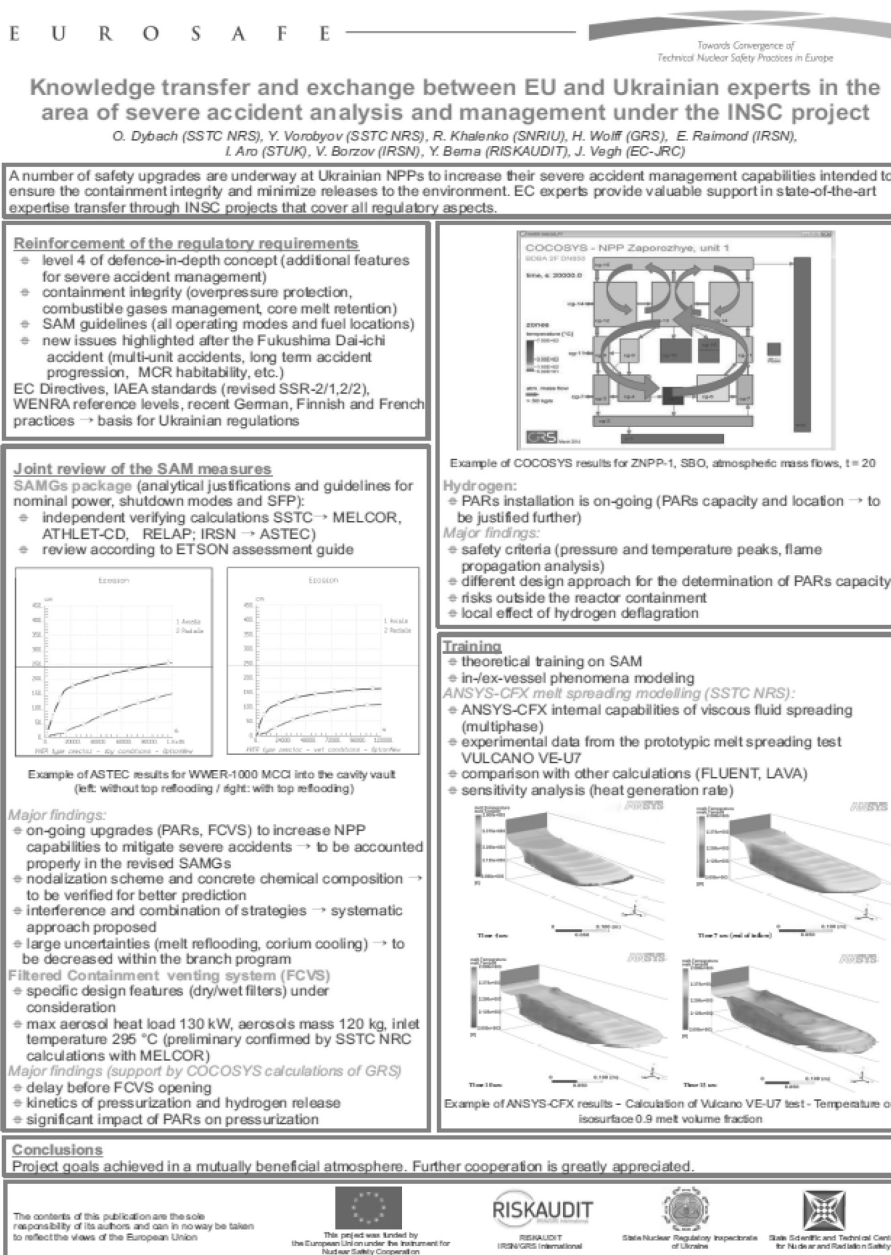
E U R O S A F E

Towards Convergence of Technical Nuclear Safety Practices in Europe

Knowledge transfer and exchange between EU and Ukrainian experts in the area of severe accident analysis and management under the INSC project

O. Dybach (SSTC NRS), Y. Vorobyov (SSTC NRS), R. Khalenko (SNRIU), H. Wolff (GRS), E. Raimond (IRSN), I. Aro (STUK), V. Borzov (IRSN), Y. Berna (RISKAUDIT), J. Vegh (EC-JRC)

A number of safety upgrades are underway at Ukrainian NPPs to increase their severe accident management capabilities intended to ensure the containment integrity and minimize releases to the environment. EC experts provide valuable support in state-of-the-art expertise transfer through INSC projects that cover all regulatory aspects.

Reinforcement of the regulatory requirements
level 4 of defence-in-depth concept (additional features for severe accident management)
containment integrity (overpressure protection, combustible gases management, core melt retention)
SAM guidelines (all operating modes and fuel locations)
new issues highlighted after the Fukushima Dai-ichi accident (multi-unit accidents, long term accident progression, MCR habitability, etc.)
EC Directives, IAEA standards (revised SSR-2/1,2/2), WENRA reference levels, recent German, Finnish and French practices → basis for Ukrainian regulations

Joint review of the SAM measures
SAMGs package (analytical justifications and guidelines for nominal power, shutdown modes and SFP):
independent verifying calculations SSTC→ MELCOR, ATHLET-CD, RELAP; IRSN → ASTEC)
review according to ETSON assessment guide

Erosion
Erosion
1 Axial
2 Radial
1 Axial
2 Radial

Example of ASTEC results for WWER-1000 MCCI into the cavity vault (left: without top reflooding / right: with top reflooding)

Major findings:
on-going upgrades (PARs, FCVS) to increase NPP capabilities to mitigate severe accidents → to be accounted properly in the revised SAMGs
nodalization scheme and concrete chemical composition → to be verified for better prediction
interference and combination of strategies → systematic approach proposed
large uncertainties (melt reflooding, corium cooling) → to be decreased within the branch program
Filtered Containment venting system (FCVS)
specific design features (dry/wet filters) under consideration
max aerosol heat load 130 kW, aerosols mass 120 kg, inlet temperature 295 °C (preliminary confirmed by SSTC NRC calculations with MELCOR)
Major findings (support by COCOSYS calculations of GRS)
delay before FCVS opening
kinetics of pressurization and hydrogen release
significant impact of PARs on pressurization

COCOSYS - NPP Zaporozhye, unit 1
GRS

Example of COCOSYS results for ZNPP-1, SBO, atmospheric mass flows, t = 20

Hydrogen:
PARs installation is on-going (PARs capacity and location → to be justified further)
Major findings:
safety criteria (pressure and temperature peaks, flame propagation analysis)
different design approach for the determination of PARs capacity
risks outside the reactor containment
local effect of hydrogen deflagration

Training
theoretical training on SAM
in-/ex-vessel phenomena modeling
ANSYS-CFX melt spreading modelling (SSTC NRS):
ANSYS-CFX internal capabilities of viscous fluid spreading (multiphase)
experimental data from the prototypic melt spreading test VULCANO VE-U7
comparison with other calculations (FLUENT, LAVA)
sensitivity analysis (heat generation rate)

ANSYS
ANSYS
ANSYS
ANSYS

Example of ANSYS-CFX results – Calculation of Vulcano VE-U7 test - Temperature o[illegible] isosurface 0.9 melt volume fraction

Conclusions
Project goals achieved in a mutually beneficial atmosphere. Further cooperation is greatly appreciated.

The contents of this publication are the sole responsibility of its authors and can in no way be taken to reflect the views of the European Union

This project was funded by the European Union under the Instrument for Nuclear Safety Cooperation

RISKAUDIT
RISKAUDIT IRSN/GRS International

State Nuclear Regulatory Inspectorate of Ukraine

State Scientific and Technical Cent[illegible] for Nuclear and Radiation Safety